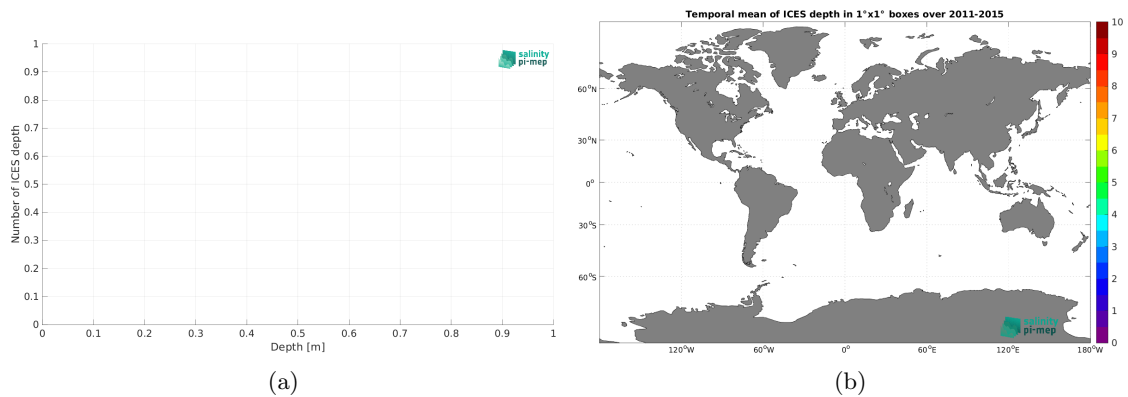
salinity pi-mep

Number of ICES depth

1
0.9
0.8
0.7
0.6
0.5
0.4
0.3
0.2
0.1
0

0 0.1 0.2 0.3 0.4 0.5 0.6 0.7 0.8 0.9 1

Depth [m]

(a)

Temporal mean of ICES depth in 1°x1° boxes over 2011-2015

$60^oN$
$30^oN$
$0^o$
$30^oS$
$60^oS$

$120^oW$ $60^oW$ $0^o$ $60^oE$ $120^oE$ $180^oW$

10
9
8
7
6
5
4
3
2
1
0

salinity pi-mep

(b)